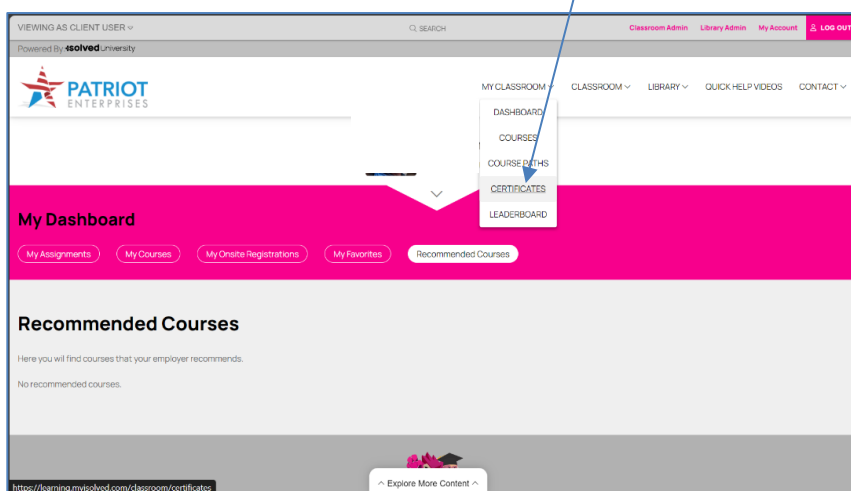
VIEWING AS CLIENT USER

SEARCH

Classroom Admin Library Admin My Account LOG OUT

Powered By isolved University

PATRIOT ENTERPRISES

MY CLASSROOM CLASSROOM LIBRARY QUICK HELP VIDEOS CONTACT

DASHBOARD
COURSES
COURSE PATHS
CERTIFICATES
LEADERBOARD

My Dashboard

My Assignments My Courses My Onsite Registrations My Favorites Recommended Courses

Recommended Courses

Here you will find courses that your employer recommends.

No recommended courses.

https://learning.myisolved.com/classroom/certificates

Explore More Content